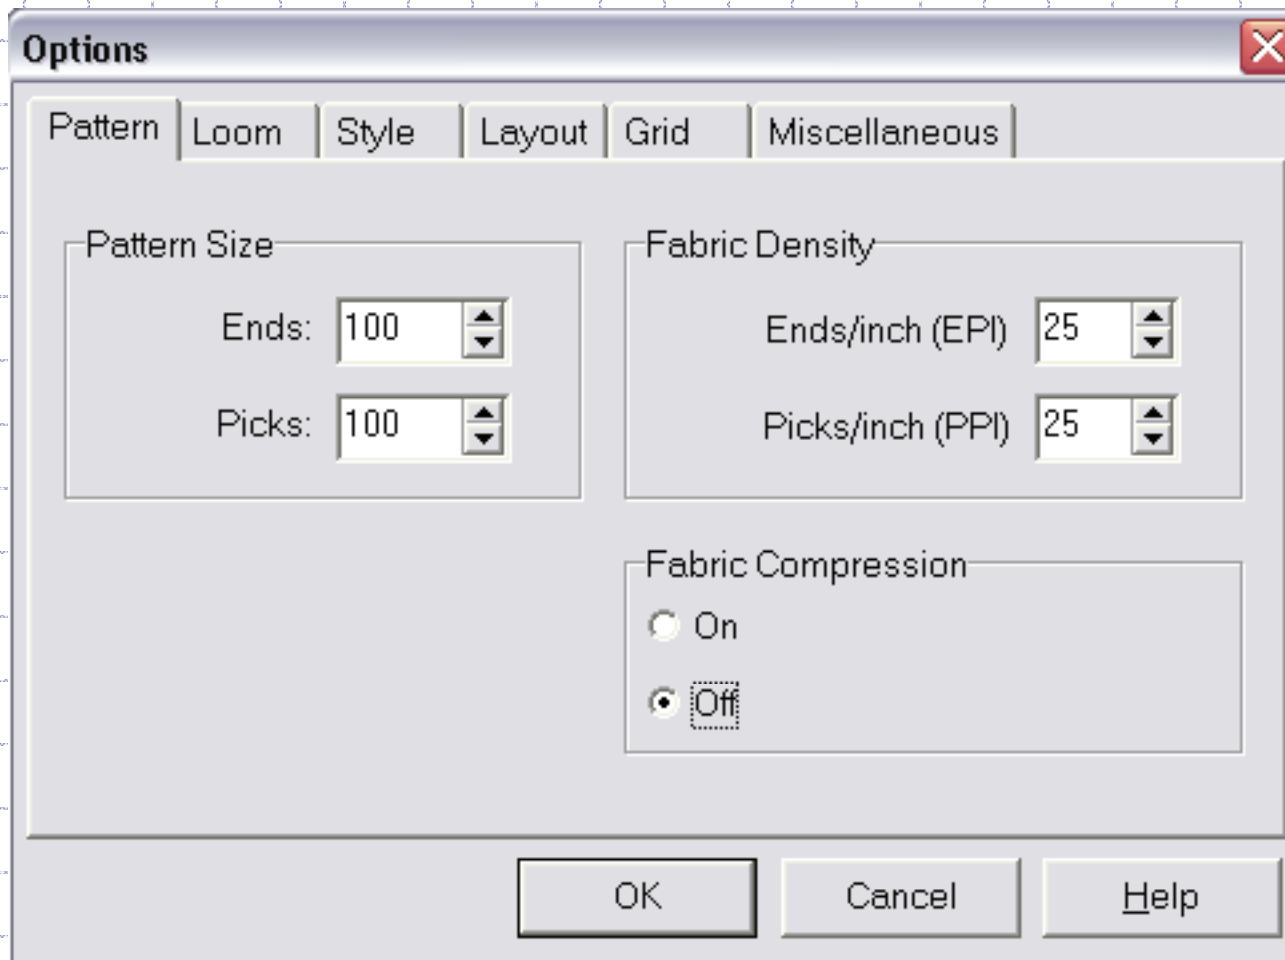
Options

Pattern | Loom | Style | Layout | Grid | Miscellaneous

Pattern Size

Ends: 100

Picks: 100

Fabric Density

Ends/inch (EPI) 25

Picks/inch (PPI) 25

Fabric Compression

On

Off

OK

Cancel

Help